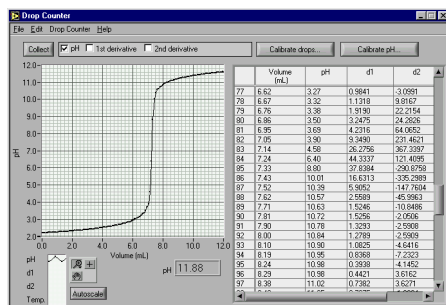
Drop Counter

File Edit Drop Counter Help

Collect ☑ pH ☐ 1st derivative ☐ 2nd derivative Calibrate drops... Calibrate pH...

12.0
11.0
10.0
9.0
8.0
7.0
6.0
5.0
4.0
3.0
2.0
0.0 2.0 4.0 6.0 8.0 10.0 12.0

pH

Volume (mL)

pH
d1
d2
Temp.

Autoscale

pH 11.88

| | Volume (mL) | pH | d1 | d2 |
|---|---|---|---|---|
| 77 | 6.62 | 3.27 | 0.9841 | -3.0991 |
| 78 | 6.67 | 3.32 | 1.1318 | 9.8167 |
| 79 | 6.76 | 3.38 | 1.9190 | 22.2154 |
| 80 | 6.86 | 3.50 | 3.2475 | 24.2826 |
| 81 | 6.95 | 3.69 | 4.2316 | 64.0652 |
| 82 | 7.05 | 3.90 | 9.3490 | 231.4621 |
| 83 | 7.14 | 4.58 | 26.2756 | 367.3397 |
| 84 | 7.24 | 6.40 | 44.3337 | 121.4095 |
| 85 | 7.33 | 8.80 | 37.8394 | -290.8758 |
| 86 | 7.43 | 10.01 | 16.6313 | -335.2989 |
| 87 | 7.52 | 10.39 | 5.9052 | -147.7604 |
| 88 | 7.62 | 10.57 | 2.5589 | -45.9963 |
| 89 | 7.71 | 10.63 | 1.5246 | -10.8486 |
| 90 | 7.81 | 10.72 | 1.5256 | -2.0506 |
| 91 | 7.90 | 10.78 | 1.3293 | -2.5908 |
| 92 | 8.00 | 10.84 | 1.2789 | -2.5909 |
| 93 | 8.10 | 10.90 | 1.0825 | -4.6416 |
| 94 | 8.19 | 10.95 | 0.8368 | -7.2323 |
| 95 | 8.24 | 10.98 | 0.3938 | -4.1452 |
| 96 | 8.29 | 10.98 | 0.4421 | 3.6162 |
| 97 | 8.38 | 11.02 | 0.7382 | 3.6271 |